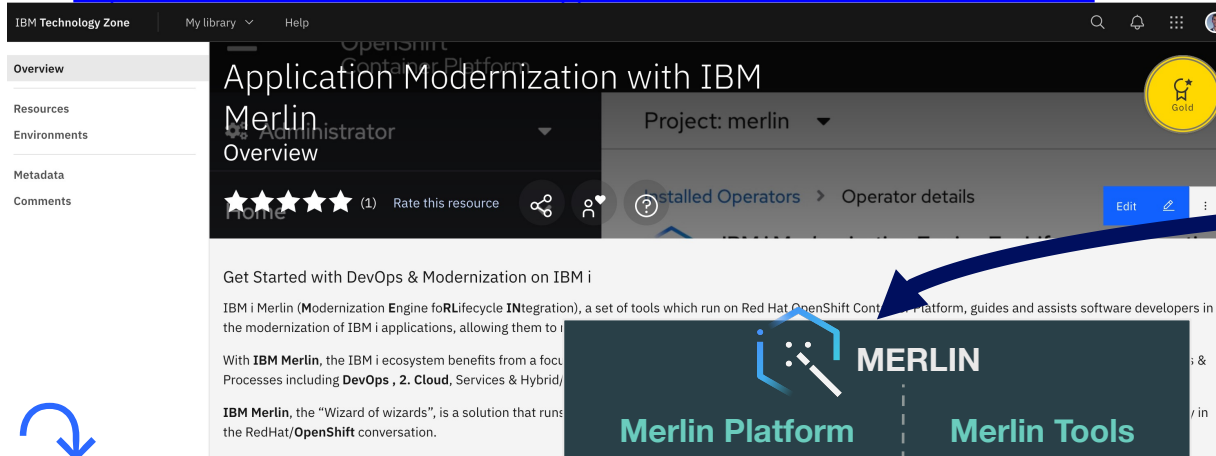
IBM Technology Zone My library Help

Overview

Resources
Environments

Metadata
Comments

OpenShift Container Platform

Application Modernization with IBM Merlin
Overview

Administrator

Home

Project: merlin

Gold

(1) Rate this resource

Installed Operators > Operator details

Edit

IBM Modernization Engine For Lifecycle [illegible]

Get Started with DevOps & Modernization on IBM i

IBM i Merlin (**M**odernization **E**ngine fo**RL**ifecycle **IN**tegration), a set of tools which run on Red Hat OpenShift Cont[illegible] Platform, guides and assists software developers in the modernization of IBM i applications, allowing them to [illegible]

With **IBM Merlin**, the IBM i ecosystem benefits from a focu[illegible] & Processes including **DevOps , 2. Cloud**, Services & Hybrid/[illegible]

**IBM Merlin**, the "Wizard of wizards", is a solution that runs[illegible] in the RedHat/**OpenShift** conversation.

MERLIN

Merlin Platform

Merlin Tools